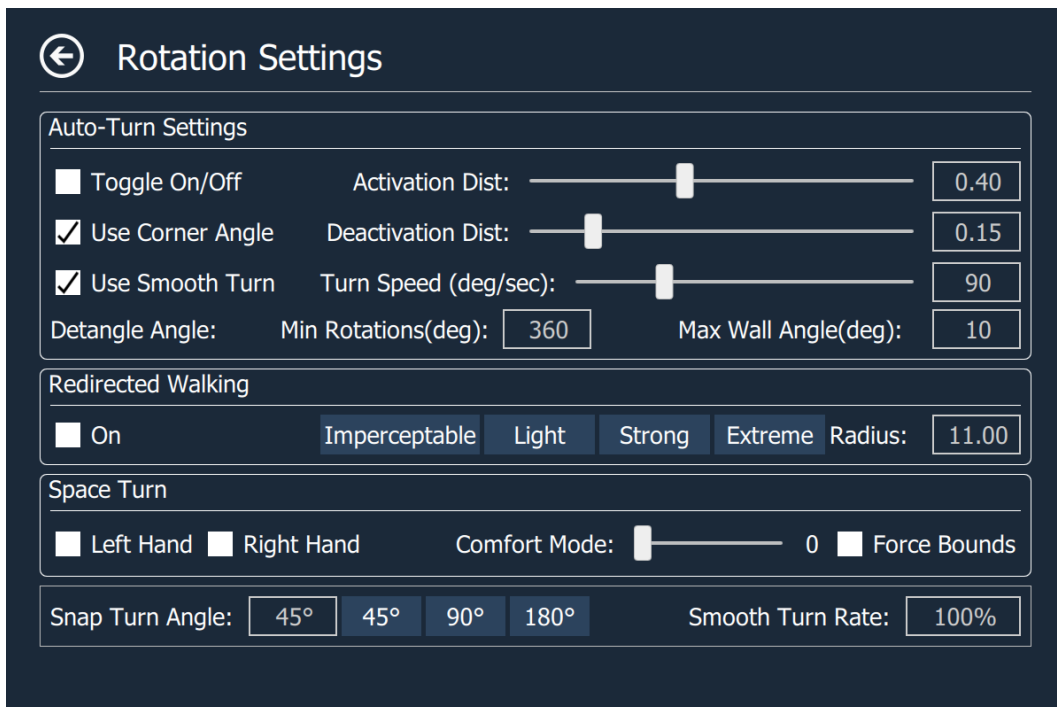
Rotation Settings

Auto-Turn Settings

Toggle On/Off Activation Dist: 0.40

Use Corner Angle Deactivation Dist: 0.15

Use Smooth Turn Turn Speed (deg/sec): 90

Detangle Angle: Min Rotations(deg): 360 Max Wall Angle(deg): 10

Redirected Walking

On Imperceptable Light Strong Extreme Radius: 11.00

Space Turn

Left Hand Right Hand Comfort Mode: 0 Force Bounds

Snap Turn Angle: 45° 45° 90° 180° Smooth Turn Rate: 100%